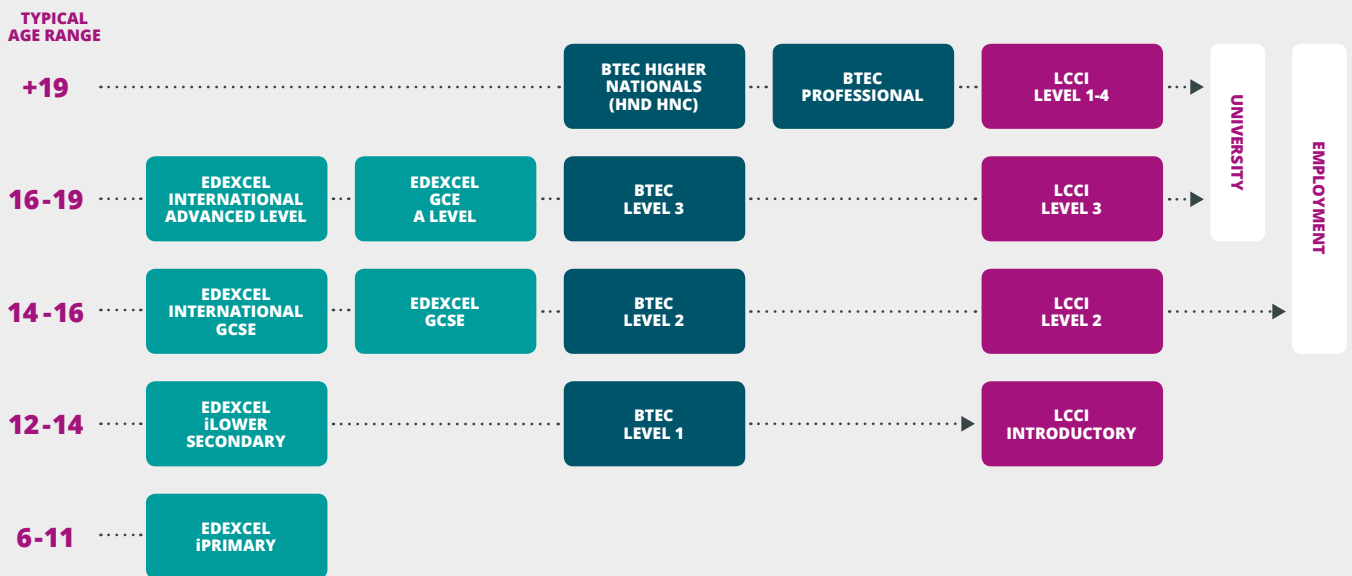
TYPICAL AGE RANGE

+19

BTEC HIGHER NATIONALS (HND HNC)

BTEC PROFESSIONAL

LCCI LEVEL 1-4

UNIVERSITY

EMPLOYMENT

16-19

EDEXCEL INTERNATIONAL ADVANCED LEVEL

EDEXCEL GCE A LEVEL

BTEC LEVEL 3

LCCI LEVEL 3

14-16

EDEXCEL INTERNATIONAL GCSE

EDEXCEL GCSE

BTEC LEVEL 2

LCCI LEVEL 2

12-14

EDEXCEL iLOWER SECONDARY

BTEC LEVEL 1

LCCI INTRODUCTORY

6-11

EDEXCEL iPRIMARY